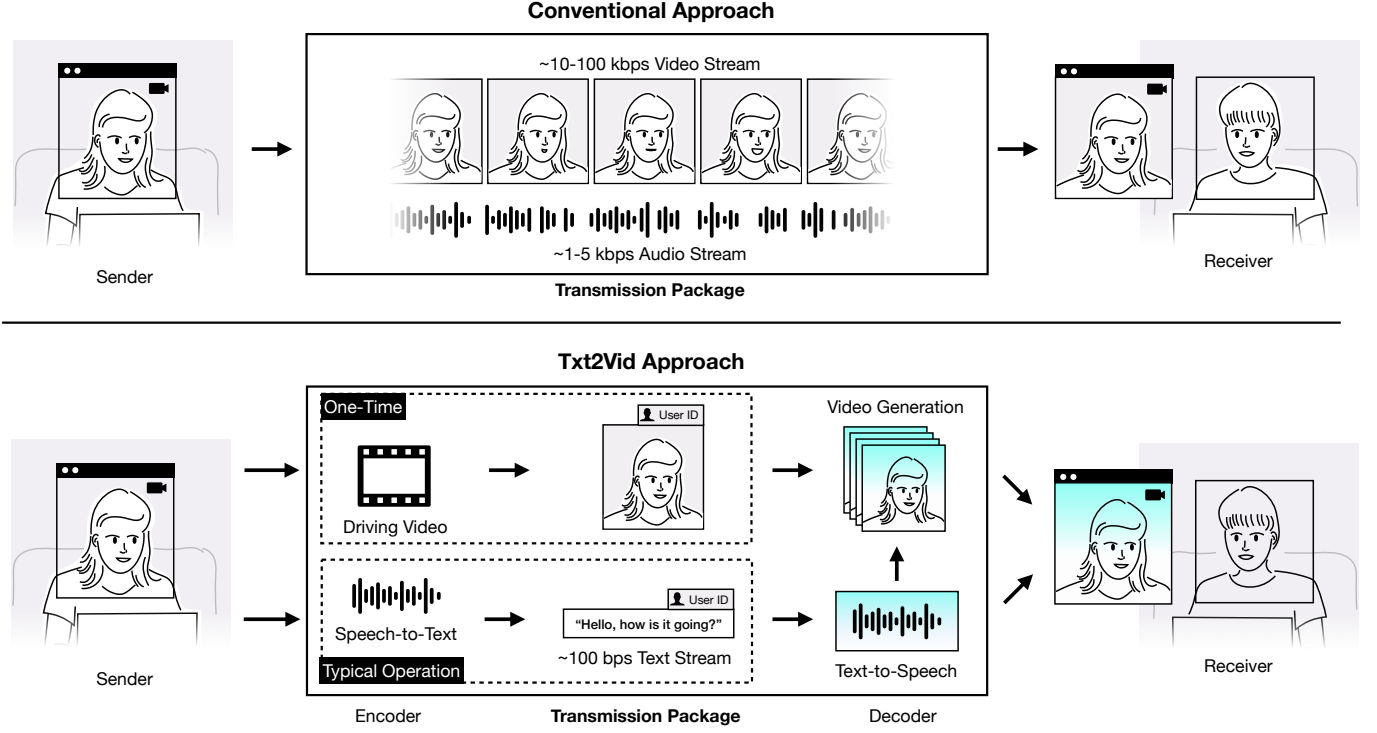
Conventional Approach

~10-100 kbps Video Stream

~1-5 kbps Audio Stream

Sender

Receiver

Transmission Package

Txt2Vid Approach

One-Time

User ID

Video Generation

Driving Video

Speech-to-Text

User ID

"Hello, how is it going?"

~100 bps Text Stream

Typical Operation

Text-to-Speech

Sender

Receiver

Encoder

Transmission Package

Decoder